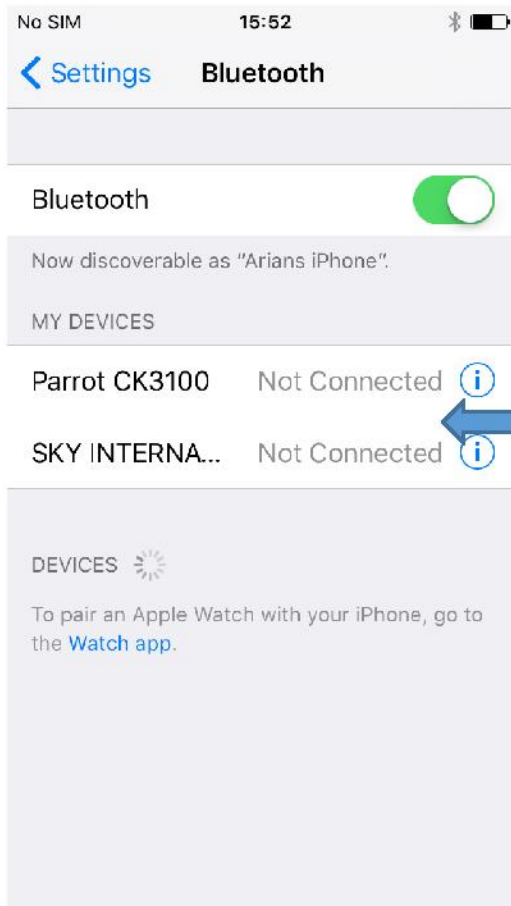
No SIM 15:52

Settings Bluetooth

Bluetooth

Now discoverable as "Arians iPhone".

MY DEVICES

Parrot CK3100 Not Connected

SKY INTERNA... Not Connected

DEVICES

To pair an Apple Watch with your iPhone, go to the Watch app.